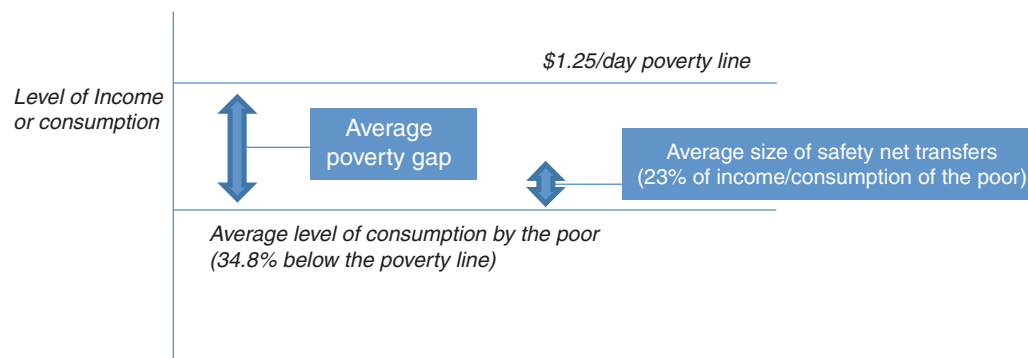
$1.25/day poverty line

Level of Income or consumption

Average poverty gap

Average size of safety net transfers (23% of income/consumption of the poor)

Average level of consumption by the poor (34.8% below the poverty line)